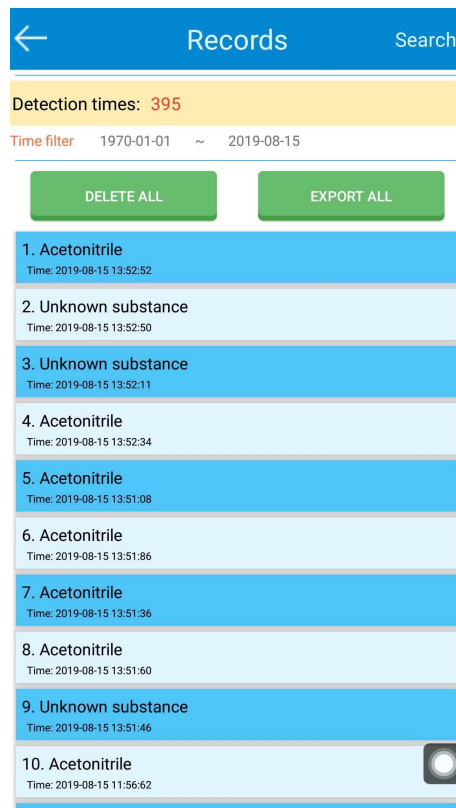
Records

Search

Detection times: 395

Time filter 1970-01-01 ~ 2019-08-15

DELETE ALL

EXPORT ALL

1. Acetonitrile
Time: 2019-08-15 13:52:52

2. Unknown substance
Time: 2019-08-15 13:52:50

3. Unknown substance
Time: 2019-08-15 13:52:11

4. Acetonitrile
Time: 2019-08-15 13:52:34

5. Acetonitrile
Time: 2019-08-15 13:51:08

6. Acetonitrile
Time: 2019-08-15 13:51:86

7. Acetonitrile
Time: 2019-08-15 13:51:36

8. Acetonitrile
Time: 2019-08-15 13:51:60

9. Unknown substance
Time: 2019-08-15 13:51:46

10. Acetonitrile
Time: 2019-08-15 11:56:62